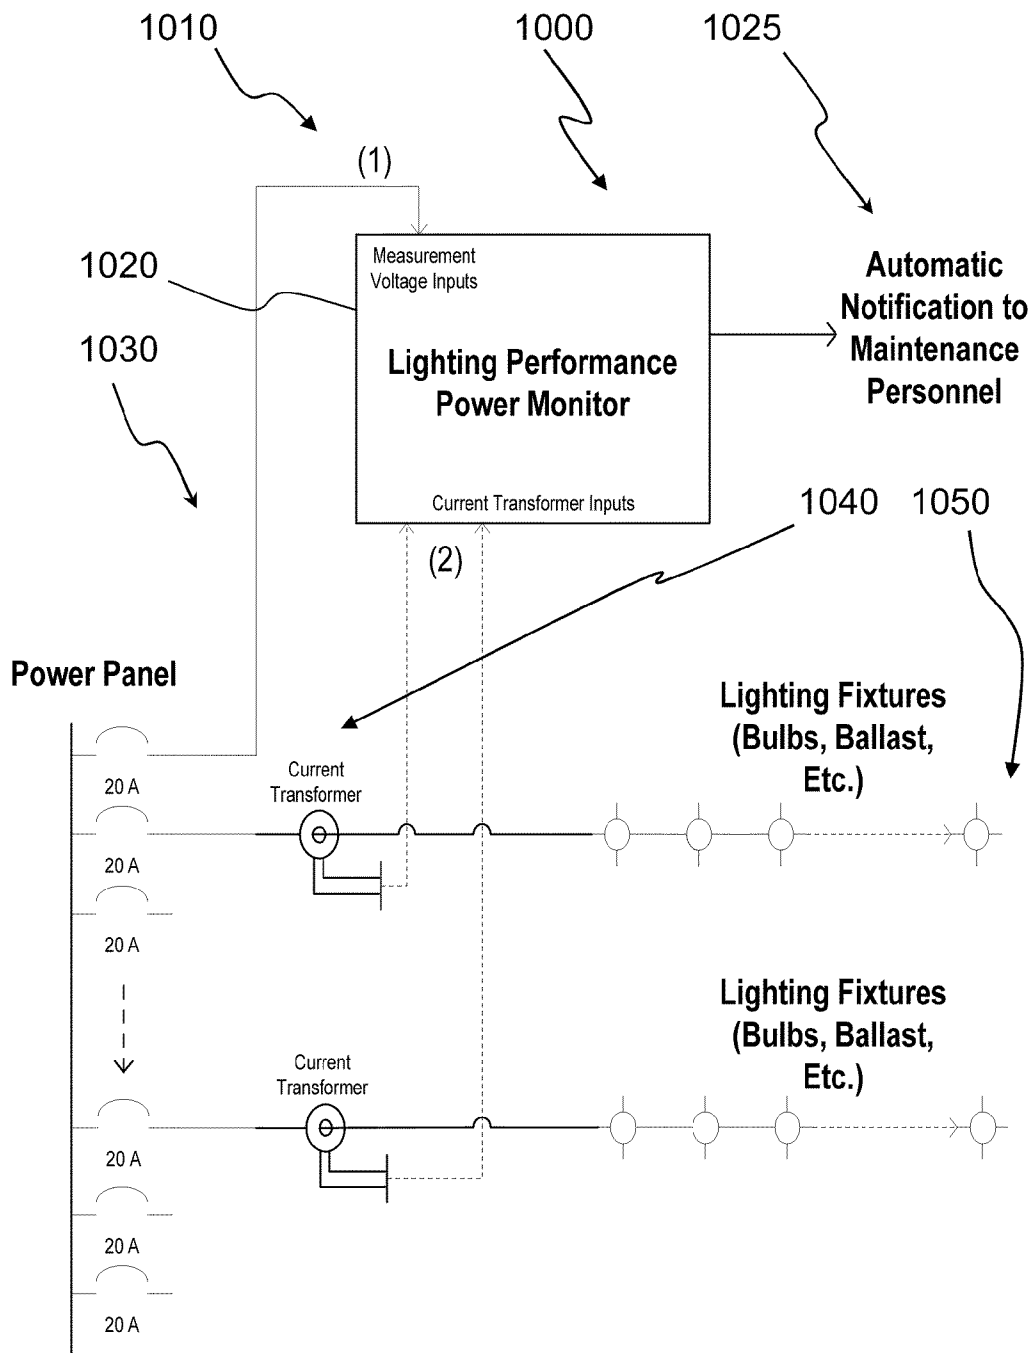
1010

1000

1025

(1)

Measurement Voltage Inputs

1020

Automatic Notification to Maintenance Personnel

1030

Lighting Performance Power Monitor

Current Transformer Inputs

1040

1050

(2)

Power Panel

Lighting Fixtures (Bulbs, Ballast, Etc.)

20 A

Current Transformer

20 A

20 A

Lighting Fixtures (Bulbs, Ballast, Etc.)

Current Transformer

20 A

20 A

20 A